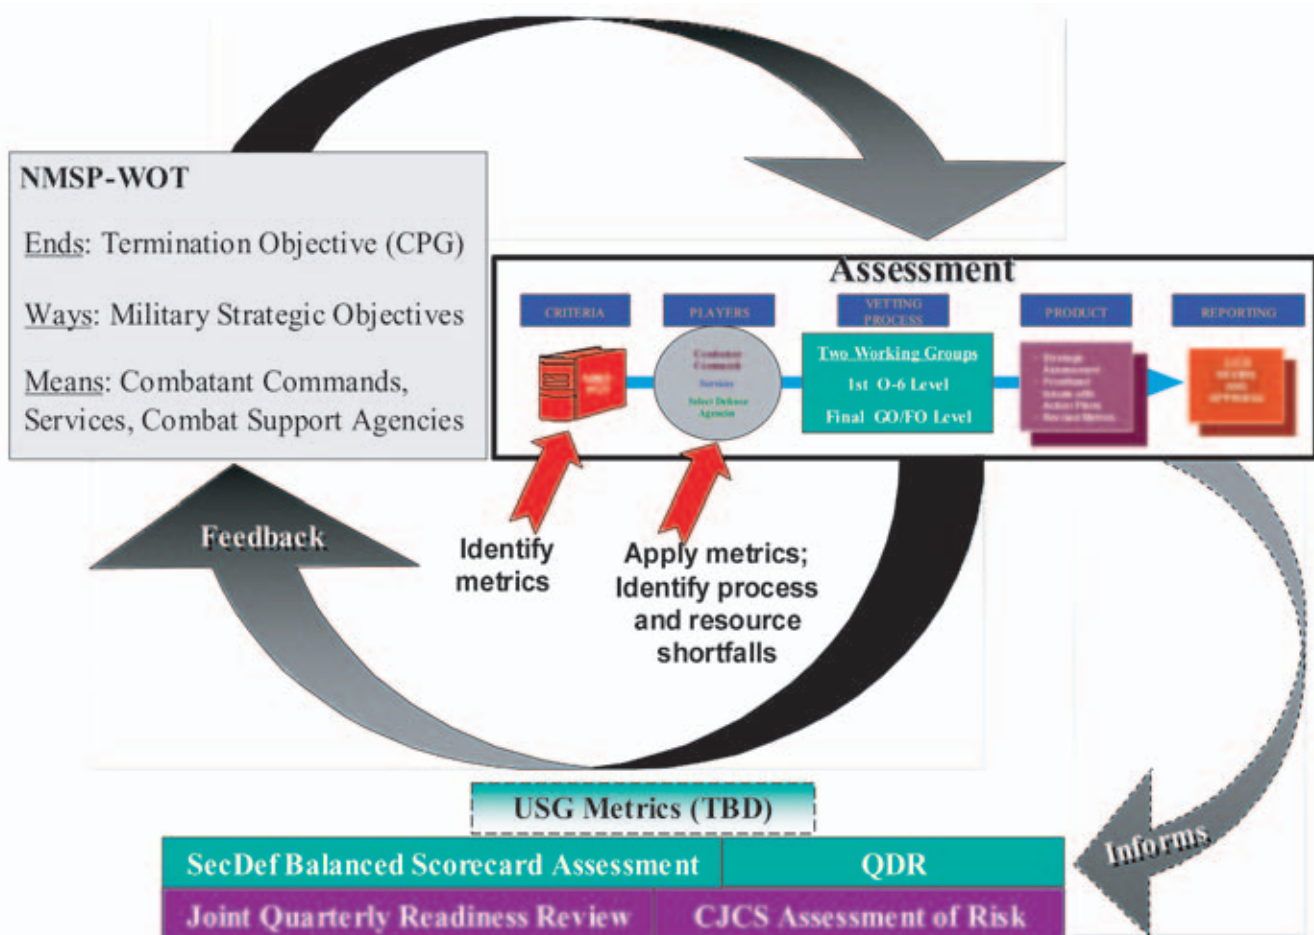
NMSP-WOT

Ends: Termination Objective (CPG)

Ways: Military Strategic Objectives

Means: Combatant Commands, Services, Combat Support Agencies

Assessment

CRITERIA

PLAYERS

VETTING PROCESS

PRODUCT

REPORTING

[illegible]

Combatant Command

Services

Select Defense Agencies

Two Working Groups

1st O-6 Level

Final GO/FO Level

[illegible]

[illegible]

Feedback

Identify metrics

Apply metrics; Identify process and resource shortfalls

Informs

USG Metrics (TBD)

| SecDef Balanced Scorecard Assessment | QDR |
|---|---|
| Joint Quarterly Readiness Review | CJCS Assessment of Risk |